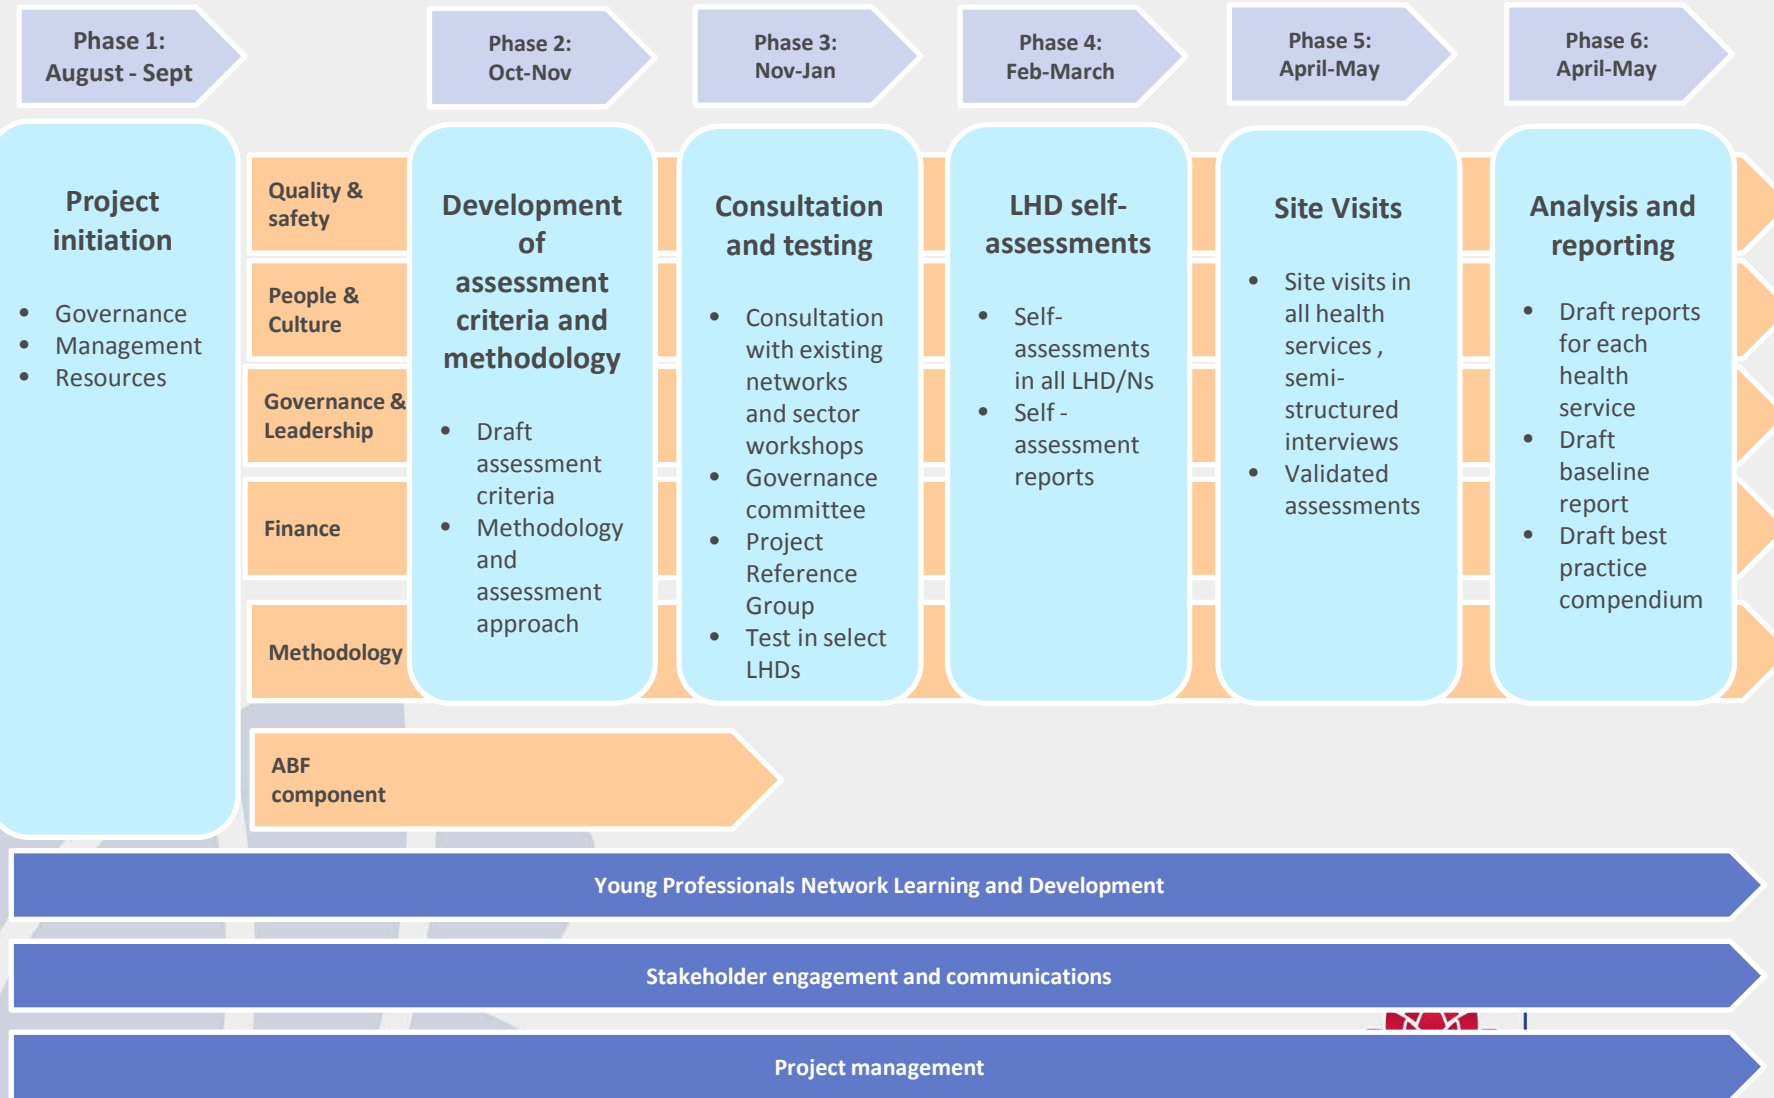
Phase 1:
August - Sept

Phase 2:
Oct-Nov

Phase 3:
Nov-Jan

Phase 4:
Feb-March

Phase 5:
April-May

Phase 6:
April-May

Project initiation

- Governance
- Management
- Resources

Quality & safety

People & Culture

Governance & Leadership

Finance

Methodology

Development of assessment criteria and methodology

- Draft assessment criteria
- Methodology and assessment approach

Consultation and testing

- Consultation with existing networks and sector workshops
- Governance committee
- Project Reference Group
- Test in select LHDs

LHD self-assessments

- Self-assessments in all LHD/Ns
- Self - assessment reports

Site Visits

- Site visits in all health services , semi-structured interviews
- Validated assessments

Analysis and reporting

- Draft reports for each health service
- Draft baseline report
- Draft best practice compendium

ABF component

Young Professionals Network Learning and Development

Stakeholder engagement and communications

Project management